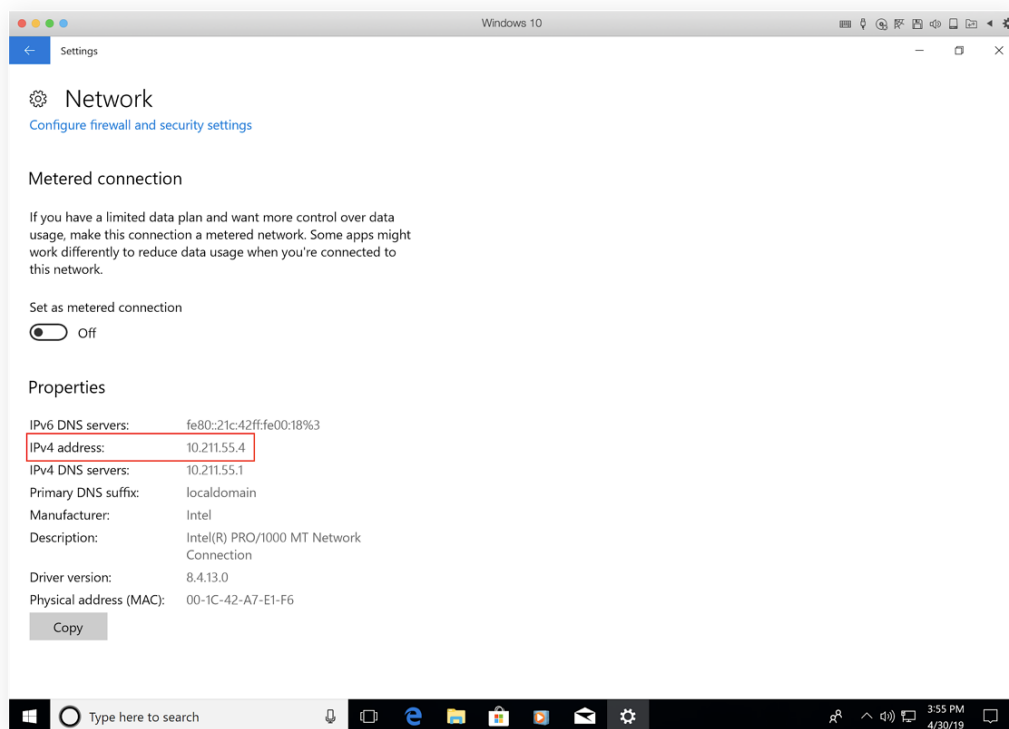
Windows 10

Settings

Network

Configure firewall and security settings

Metered connection

If you have a limited data plan and want more control over data usage, make this connection a metered network. Some apps might work differently to reduce data usage when you're connected to this network.

Set as metered connection

Off

Properties

| | |
|---|---|
| IPv6 DNS servers: | fe80::21c:42ff:fe00:18%3 |
| IPv4 address: | 10.211.55.4 |
| IPv4 DNS servers: | 10.211.55.1 |
| Primary DNS suffix: | localdomain |
| Manufacturer: | Intel |
| Description: | Intel(R) PRO/1000 MT Network Connection |
| Driver version: | 8.4.13.0 |
| Physical address (MAC): | 00-1C-42-A7-E1-F6 |

Copy

Type here to search

3:55 PM
4/30/19